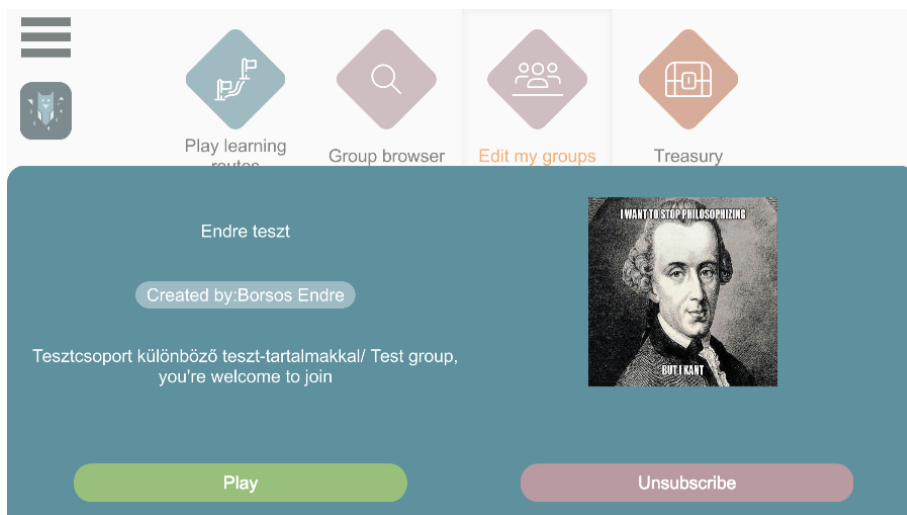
Play learning routes

Group browser

Edit my groups

Treasury

Endre teszt

Created by:Borsos Endre

Tesztcsoport különböző teszt-tartalmakkal/ Test group, you're welcome to join

I WANT TO STOP PHILOSOPHIZING

BUT I KANT

Play

Unsubscribe